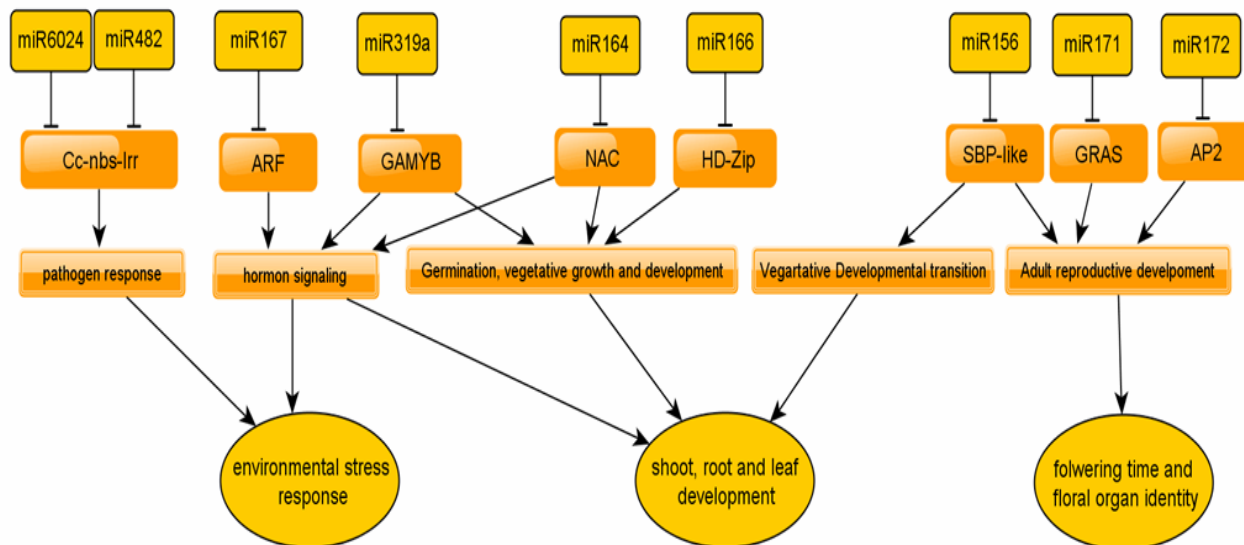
miR6024
miR482
miR167
miR319a
miR164
miR166
miR156
miR171
miR172

Cc-nbs-lrr
ARF
GAMYB
NAC
HD-Zip
SBP-like
GRAS
AP2

pathogen response
hormon signaling
Germination, vegetative growth and development
Vegartative Developmental transition
Adult reproductive develpoment

environmental stress response
shoot, root and leaf development
folwering time and floral organ identity